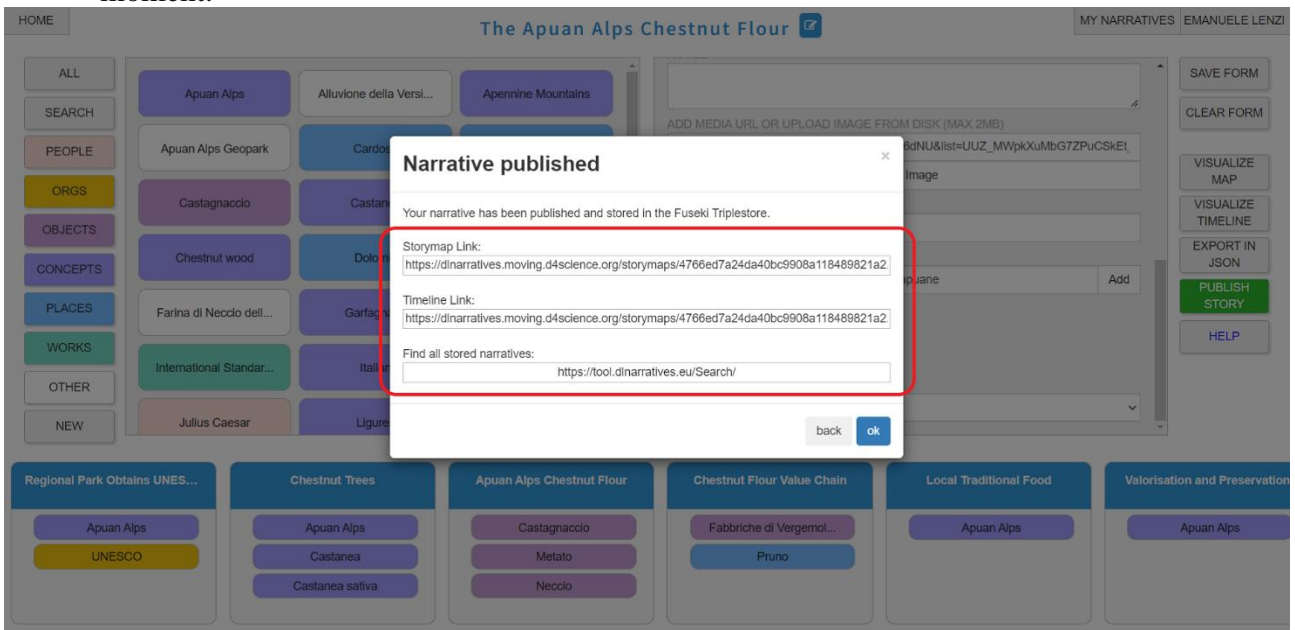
HOME

The Apuan Alps Chestnut Flour

MY NARRATIVES EMANUELE LENZI

ALL
SEARCH
PEOPLE
ORGS
OBJECTS
CONCEPTS
PLACES
WORKS
OTHER
NEW

Apuan Alps
Alluvione della Versi...
Apennine Mountains
Apuan Alps Geopark
Cardo
Castagnaccio
Castan
Chestnut wood
Dolo
Farina di Neccio dell...
Garfag
International Standar...
Itali
Julius Caesar
Ligure

ADD MEDIA URL OR UPLOAD IMAGE FROM DISK (MAX 2MB)
6dNU&list=UUZ_MWpkXuMbG7ZPuCSkEt
Image
puane
Add

SAVE FORM
CLEAR FORM
VISUALIZE MAP
VISUALIZE TIMELINE
EXPORT IN JSON
PUBLISH STORY
HELP

Narrative published

×

Your narrative has been published and stored in the Fuseki Triplestore.

Storymap Link:
https://dlnarratives.moving.d4science.org/storymaps/4766ed7a24da40bc9908a118489821a2

Timeline Link:
https://dlnarratives.moving.d4science.org/storymaps/4766ed7a24da40bc9908a118489821a2

Find all stored narratives:
https://tool.dlnarratives.eu/Search/

back
ok

Regional Park Obtains UNES...
Apuan Alps
UNESCO

Chestnut Trees
Apuan Alps
Castanea
Castanea sativa

Apuan Alps Chestnut Flour
Castagnaccio
Metato
Neccio

Chestnut Flour Value Chain
Fabbriche di Vergemol...
Pruno

Local Traditional Food
Apuan Alps

Valorisation and Preservation
Apuan Alps